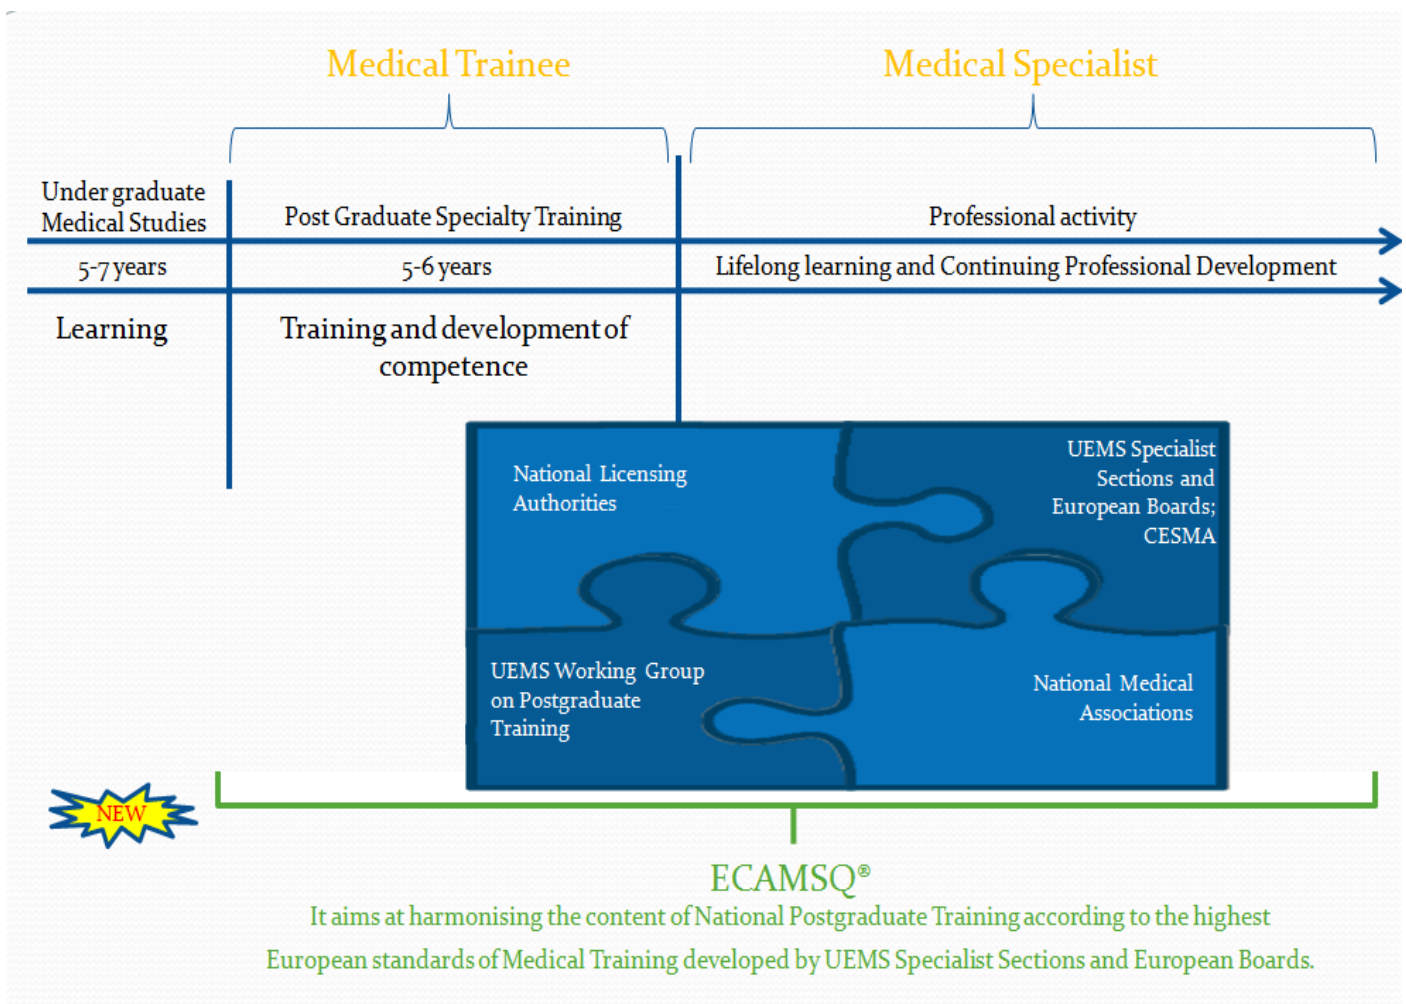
Medical Trainee

Medical Specialist

Under graduate Medical Studies

Post Graduate Specialty Training

Professional activity

5-7 years

5-6 years

Lifelong learning and Continuing Professional Development

Learning

Training and development of competence

National Licensing Authorities

UEMS Specialist Sections and European Boards; CESMA

UEMS Working Group on Postgraduate Training

National Medical Associations

NEW

ECAMSQ®

It aims at harmonising the content of National Postgraduate Training according to the highest European standards of Medical Training developed by UEMS Specialist Sections and European Boards.